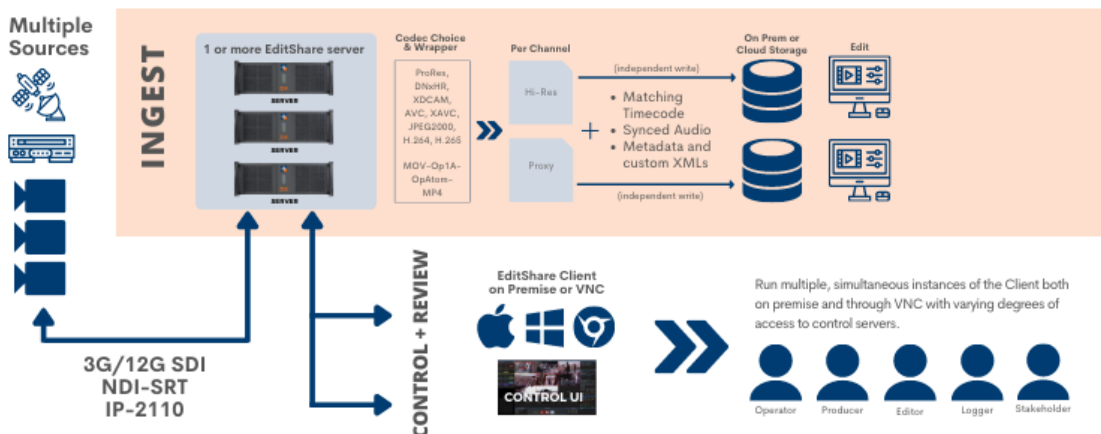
Multiple Sources

INGEST

1 or more EditShare server

SERVER

SERVER

SERVER

Codec Choice & Wrapper

ProRes, DNxHR, XDCAM, AVC, XAVC, JPEG2000, H.264, H.265

MOV-Op1A-OpAtom-MP4

Per Channel

Hi-Res

Proxy

(independent write)

(independent write)

• Matching Timecode
• Synced Audio
• Metadata and custom XMLs

On Prem or Cloud Storage

Edit

3G/12G SDI
NDI-SRT
IP-2110

CONTROL + REVIEW

EditShare Client on Premise or VNC

CONTROL UI

Run multiple, simultaneous instances of the Client both on premise and through VNC with varying degrees of access to control servers.

Operator

Producer

Editor

Logger

Stakeholder